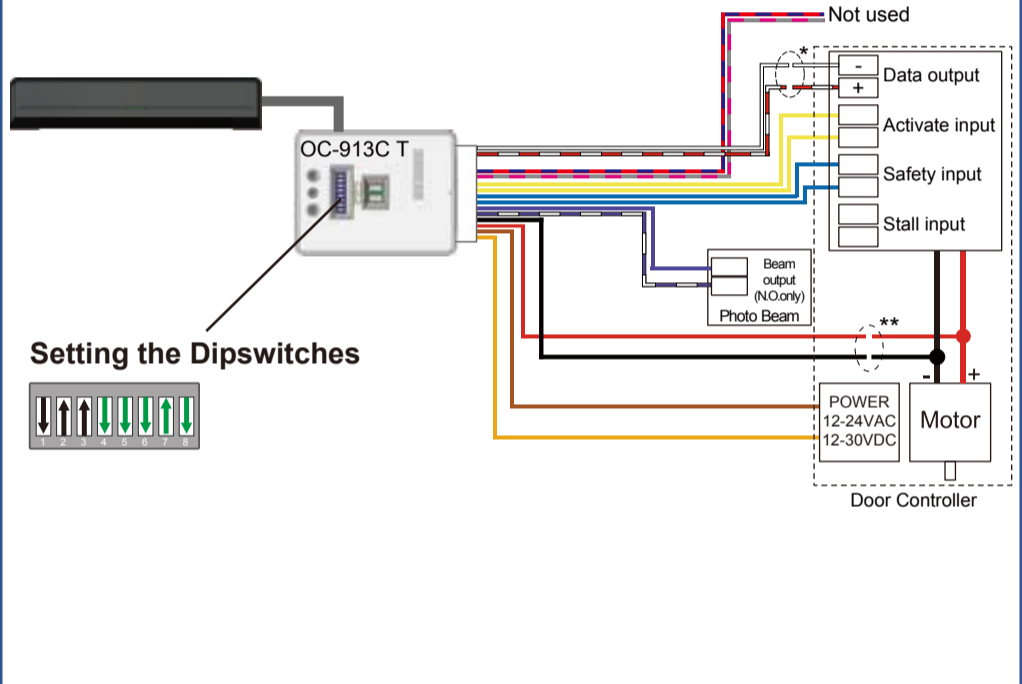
Not used

OC-913C T

*

-

Data output

+

Activate input

Safety input

Stall input

Beam output (N.O.only)

Photo Beam

**

Setting the Dipswitches

1 2 3 4 5 6 7 8

-

+

POWER 12-24VAC 12-30VDC

Motor

Door Controller